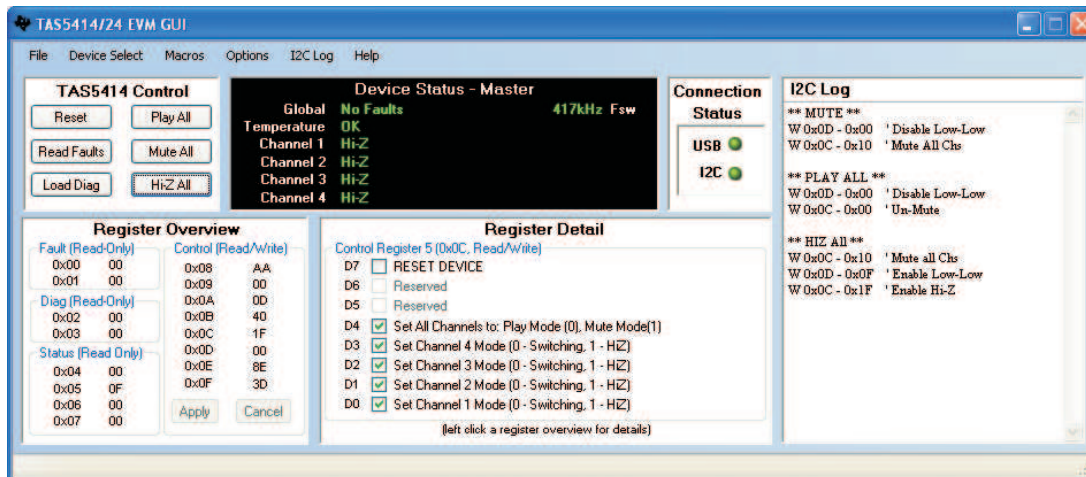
TAS5414/24 EVM GUI

File Device Select Macros Options I2C Log Help

TAS5414 Control

Reset Play All
Read Faults Mute All
Load Diag Hi-Z All

Device Status - Master

Global No Faults 417kHz Fsw
Temperature OK
Channel 1 Hi-Z
Channel 2 Hi-Z
Channel 3 Hi-Z
Channel 4 Hi-Z

Connection Status

USB
I2C

I2C Log

** MUTE **
W 0x0D - 0x00 ' Disable Low-Low
W 0x0C - 0x10 ' Mute All Chs

** PLAY ALL **
W 0x0D - 0x00 ' Disable Low-Low
W 0x0C - 0x00 ' Un-Mute

** HIZ All **
W 0x0C - 0x10 ' Mute all Chs
W 0x0D - 0x0F ' Enable Low-Low
W 0x0C - 0x1F ' Enable Hi-Z

Register Overview

Fault (Read-Only)
0x00 00
0x01 00

Diag (Read-Only)
0x02 00
0x03 00

Status (Read Only)
0x04 00
0x05 0F
0x06 00
0x07 00

Control (Read/Write)
0x08 AA
0x09 00
0x0A 0D
0x0B 40
0x0C 1F
0x0D 00
0x0E 8E
0x0F 3D

Apply Cancel

Register Detail

Control Register 5 (0x0C, Read/Write)
D7 RESET DEVICE
D6 Reserved
D5 Reserved
D4 Set All Channels to: Play Mode (0), Mute Mode(1)
D3 Set Channel 4 Mode (0 - Switching, 1 - HiZ)
D2 Set Channel 3 Mode (0 - Switching, 1 - HiZ)
D1 Set Channel 2 Mode (0 - Switching, 1 - HiZ)
D0 Set Channel 1 Mode (0 - Switching, 1 - HiZ)

(left click a register overview for details)